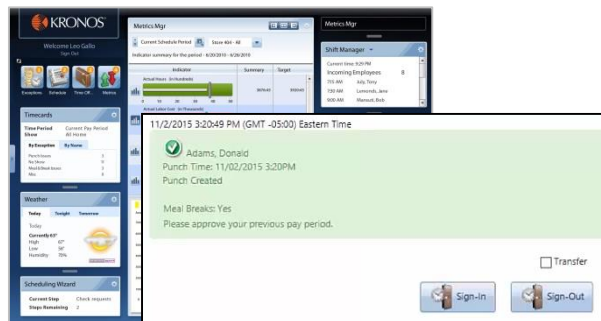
KRONOS

Welcome Leo Gallo
Sign Out

Exceptions Schedule Time Off Metrics

Timecards
Time Period Current Pay Period
Show All Home

By Exception By Name

Weather
Today Tonight Tomorrow

Today
Currently 61°
High 67°
Low 56°
Humidity 78%

Scheduling Wizard
Current Step Check requests
Steps Remaining 2

Metrics Mgr
Current Schedule Period Store 464 - All
Indicator summary for the period: 6/20/2010 - 6/26/2010

Indicator Summary Target
Actual Hours - In Hundreds
Actual Labor Cost - In Thousands

Metrics Mgr

Shift Manager
Current time: 9:29 PM
Incoming Employees 8
7:15 AM July, Terry
7:30 AM Lomonds, Jane
9:00 AM Mansuit, Bob

11/2/2015 3:20:49 PM (GMT -05:00) Eastern Time

Adams, Donald
Punch Time: 11/02/2015 3:20PM
Punch Created

Meal Breaks: Yes
Please approve your previous pay period.

Transfer

Sign-In
Sign-Out